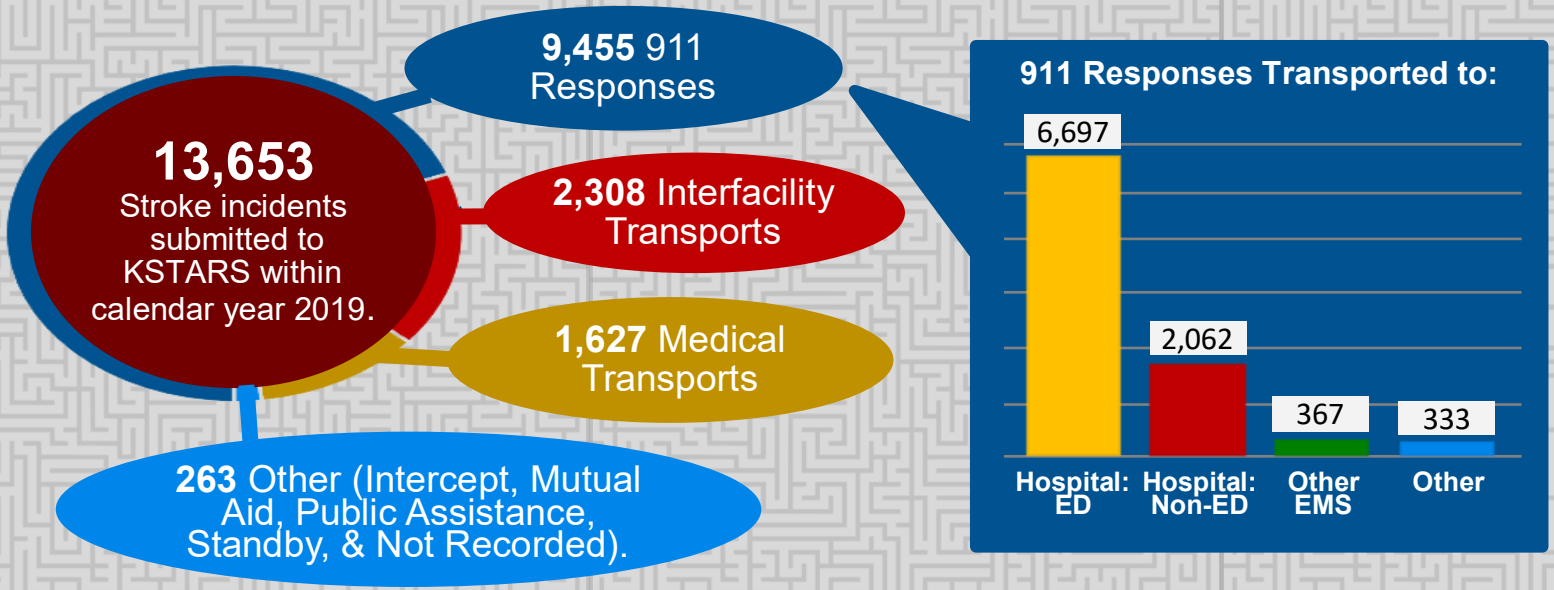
13,653
Stroke incidents submitted to KSTARS within calendar year 2019.

9,455 911 Responses

2,308 Interfacility Transports

1,627 Medical Transports

263 Other (Intercept, Mutual Aid, Public Assistance, Standby, & Not Recorded).

911 Responses Transported to:

| Hospital: ED | Hospital: Non-ED | Other EMS | Other |
|---|---|---|---|
| 6,697 | 2,062 | 367 | 333 |